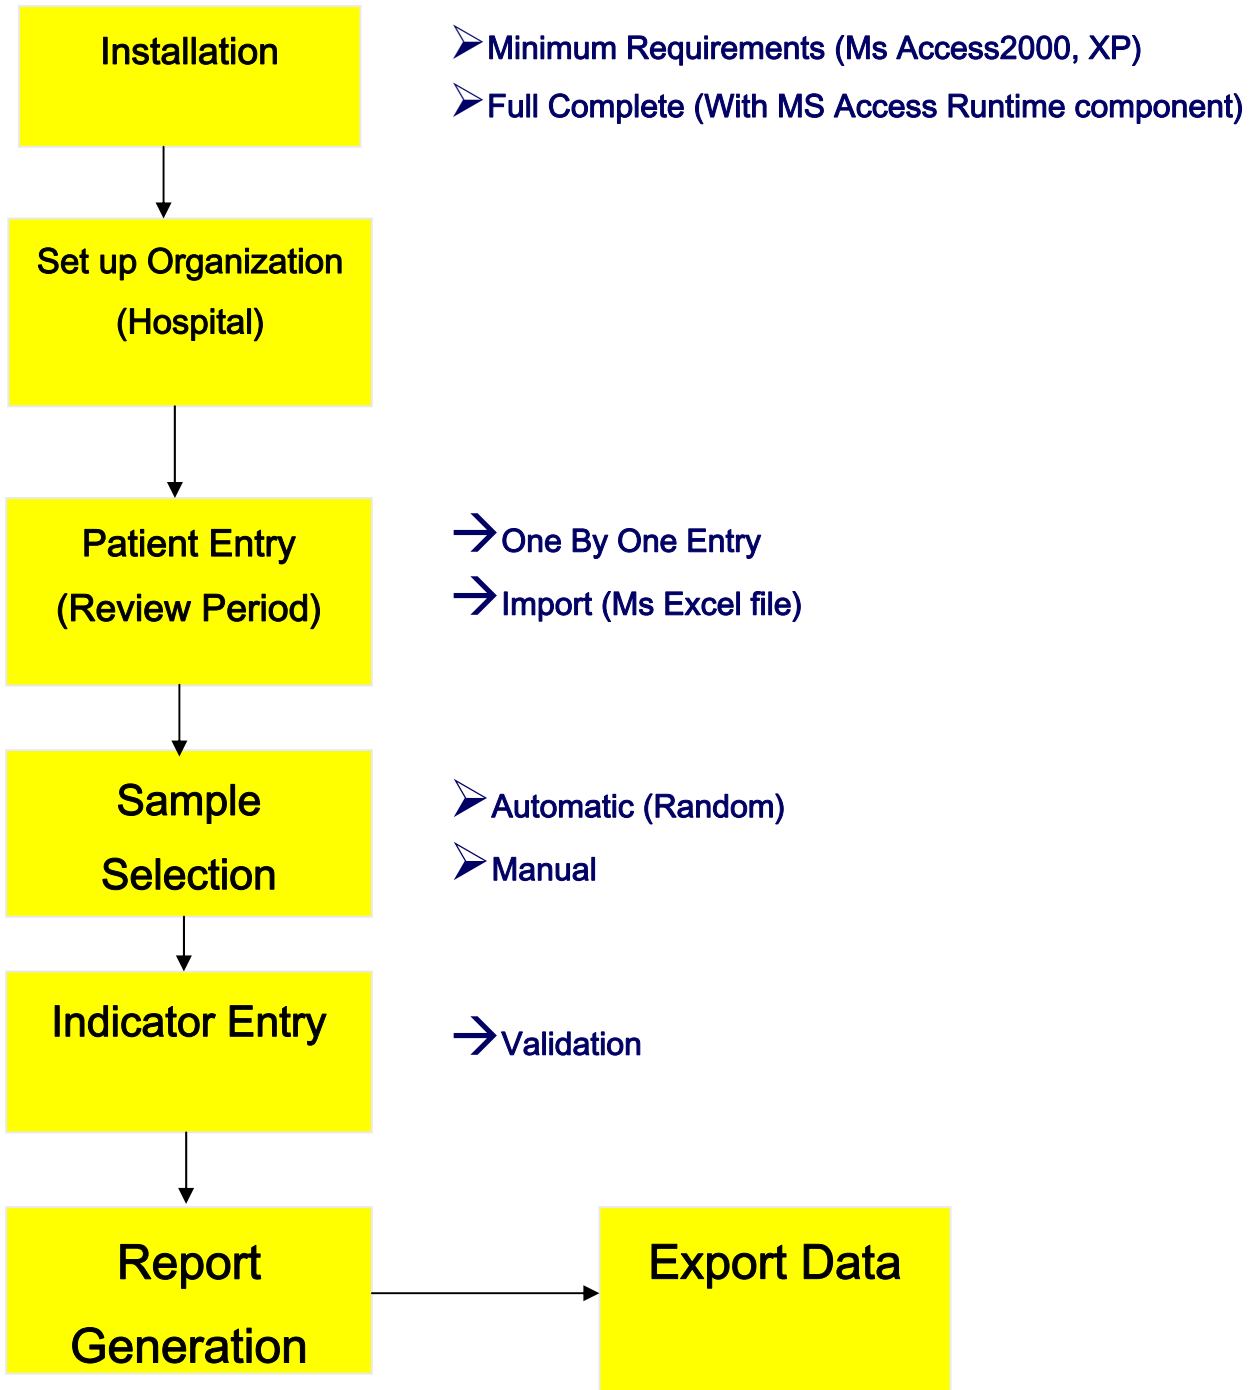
Installation

Minimum Requirements (Ms Access2000, XP)

Full Complete (With MS Access Runtime component)

Set up Organization (Hospital)

Patient Entry (Review Period)

One By One Entry

Import (Ms Excel file)

Sample Selection

Automatic (Random)

Manual

Indicator Entry

Validation

Report Generation

Export Data